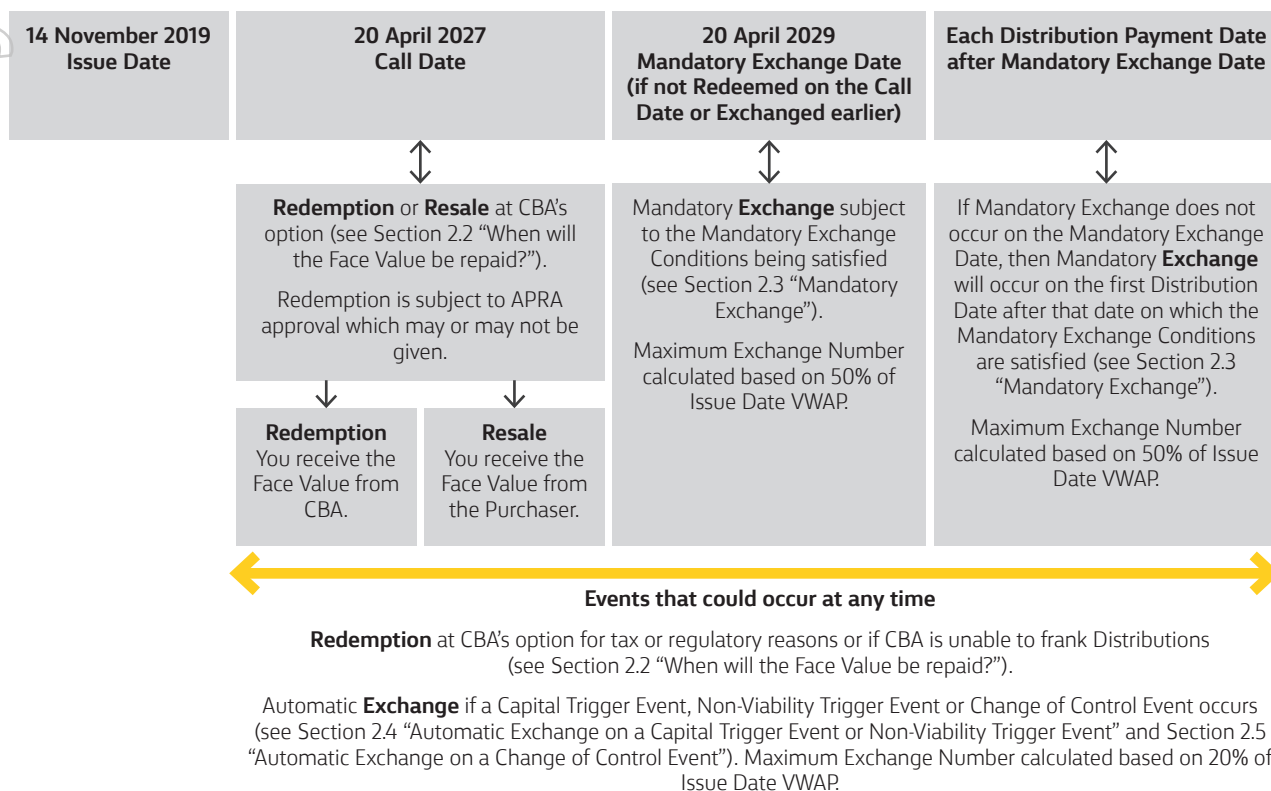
14 November 2019
Issue Date

20 April 2027
Call Date

20 April 2029
Mandatory Exchange Date
(if not Redeemed on the Call Date or Exchanged earlier)

Each Distribution Payment Date after Mandatory Exchange Date

Redemption or Resale at CBA's option (see Section 2.2 "When will the Face Value be repaid?").

Redemption is subject to APRA approval which may or may not be given.

Redemption
You receive the Face Value from CBA.

Resale
You receive the Face Value from the Purchaser.

Mandatory Exchange subject to the Mandatory Exchange Conditions being satisfied (see Section 2.3 "Mandatory Exchange").

Maximum Exchange Number calculated based on 50% of Issue Date VWAP.

If Mandatory Exchange does not occur on the Mandatory Exchange Date, then Mandatory Exchange will occur on the first Distribution Date after that date on which the Mandatory Exchange Conditions are satisfied (see Section 2.3 "Mandatory Exchange").

Maximum Exchange Number calculated based on 50% of Issue Date VWAP.

Events that could occur at any time

Redemption at CBA's option for tax or regulatory reasons or if CBA is unable to frank Distributions (see Section 2.2 "When will the Face Value be repaid?").

Automatic Exchange if a Capital Trigger Event, Non-Viability Trigger Event or Change of Control Event occurs (see Section 2.4 "Automatic Exchange on a Capital Trigger Event or Non-Viability Trigger Event" and Section 2.5 "Automatic Exchange on a Change of Control Event"). Maximum Exchange Number calculated based on 20% of Issue Date VWAP.